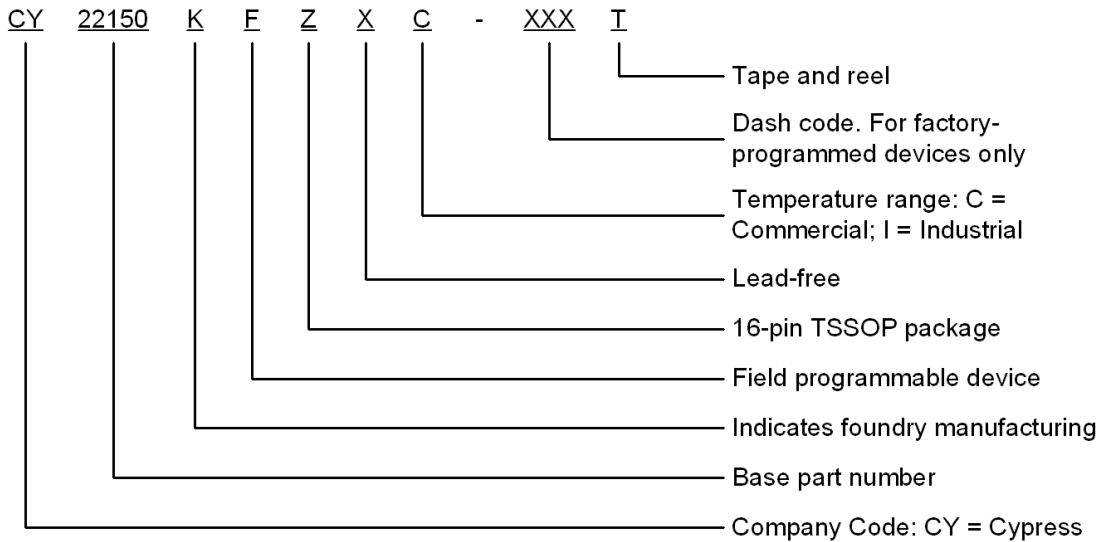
CY 22150 K F Z X C - XXX T

Tape and reel

Dash code. For factory-programmed devices only

Temperature range: C = Commercial; I = Industrial

Lead-free

16-pin TSSOP package

Field programmable device

Indicates foundry manufacturing

Base part number

Company Code: CY = Cypress